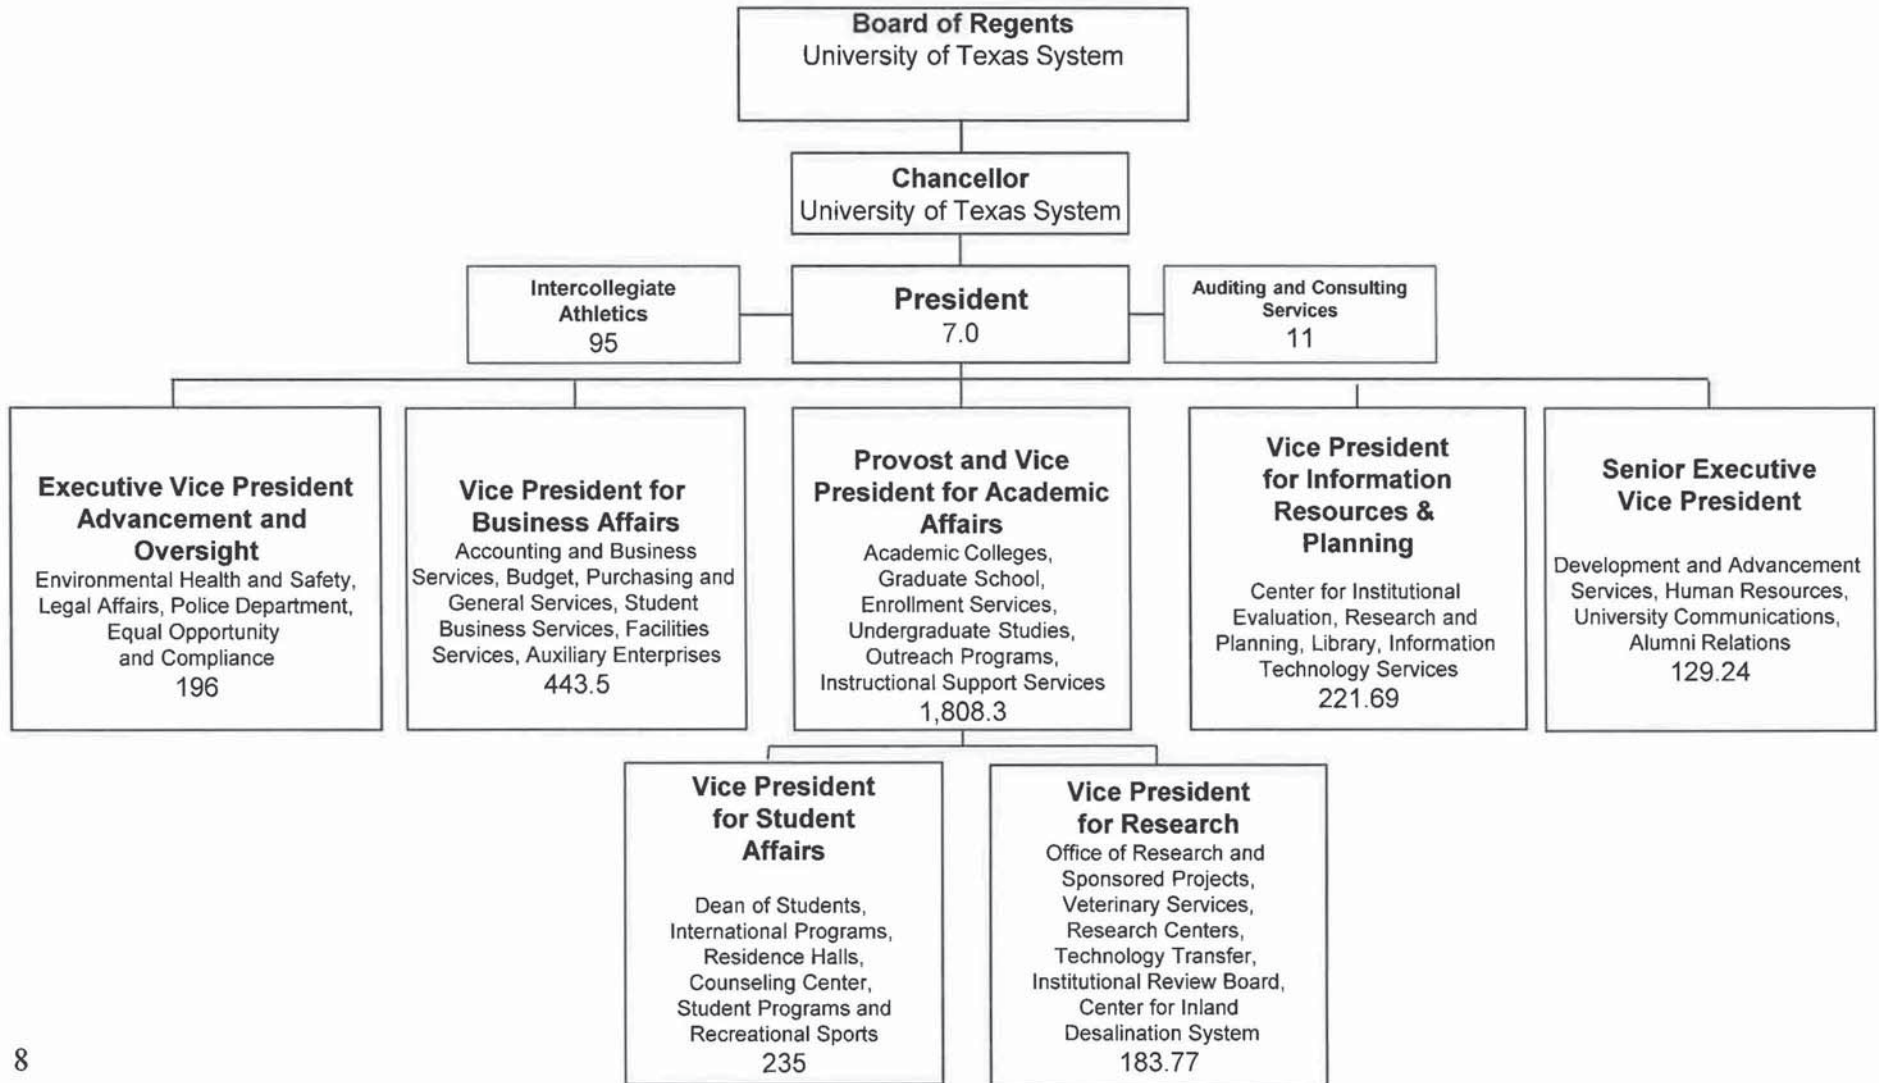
Board of Regents
University of Texas System

Chancellor
University of Texas System

Intercollegiate Athletics
95

President
7.0

Auditing and Consulting Services
11

Executive Vice President Advancement and Oversight
Environmental Health and Safety, Legal Affairs, Police Department, Equal Opportunity and Compliance
196

Vice President for Business Affairs
Accounting and Business Services, Budget, Purchasing and General Services, Student Business Services, Facilities Services, Auxiliary Enterprises
443.5

Provost and Vice President for Academic Affairs
Academic Colleges, Graduate School, Enrollment Services, Undergraduate Studies, Outreach Programs, Instructional Support Services
1,808.3

Vice President for Information Resources & Planning
Center for Institutional Evaluation, Research and Planning, Library, Information Technology Services
221.69

Senior Executive Vice President
Development and Advancement Services, Human Resources, University Communications, Alumni Relations
129.24

Vice President for Student Affairs
Dean of Students, International Programs, Residence Halls, Counseling Center, Student Programs and Recreational Sports
235

Vice President for Research
Office of Research and Sponsored Projects, Veterinary Services, Research Centers, Technology Transfer, Institutional Review Board, Center for Inland Desalination System
183.77

8